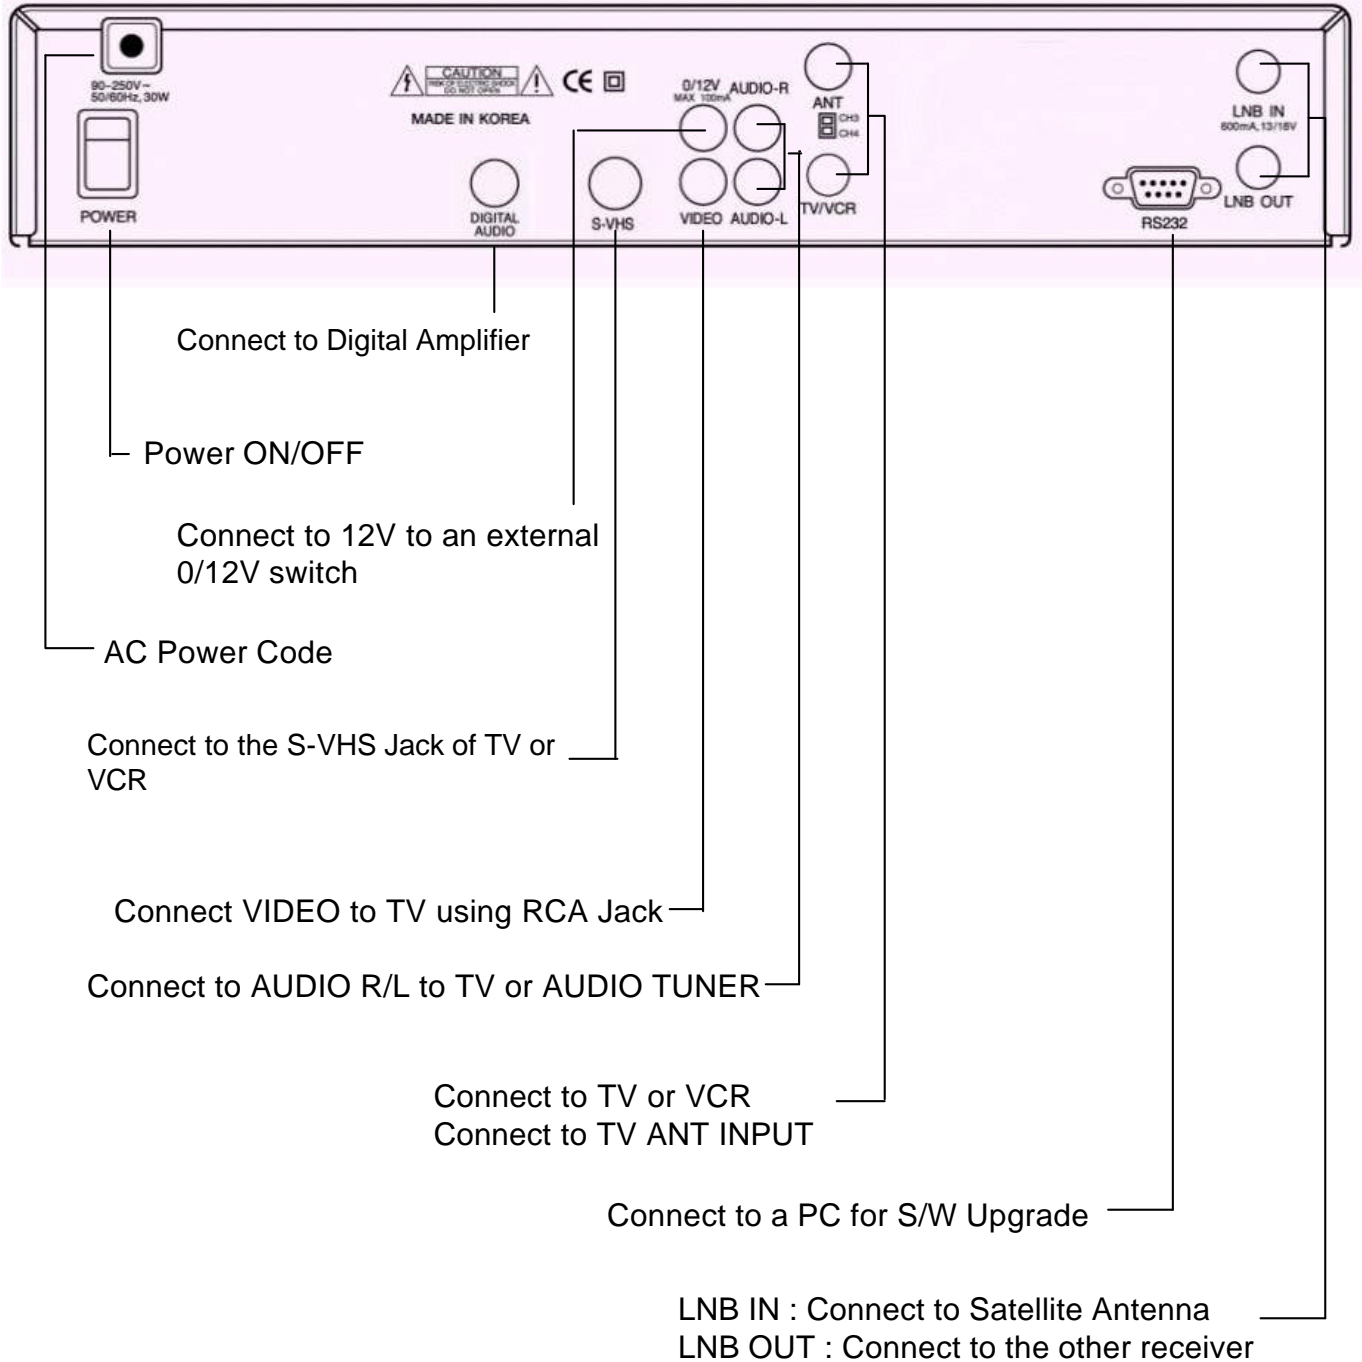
90~250V~
50/60Hz, 30W

POWER

CAUTION
RISK OF ELECTRIC SHOCK
DO NOT OPEN

CE

MADE IN KOREA

DIGITAL AUDIO

S-VHS

0/12V MAX 100mA

AUDIO-R

VIDEO

AUDIO-L

ANT

CH3
CH4

TV/VCR

RS232

LNB IN
500mA, 13/18V

LNB OUT

Connect to Digital Amplifier

Power ON/OFF

Connect to 12V to an external 0/12V switch

AC Power Code

Connect to the S-VHS Jack of TV or VCR

Connect VIDEO to TV using RCA Jack

Connect to AUDIO R/L to TV or AUDIO TUNER

Connect to TV or VCR
Connect to TV ANT INPUT

Connect to a PC for S/W Upgrade

LNB IN : Connect to Satellite Antenna
LNB OUT : Connect to the other receiver